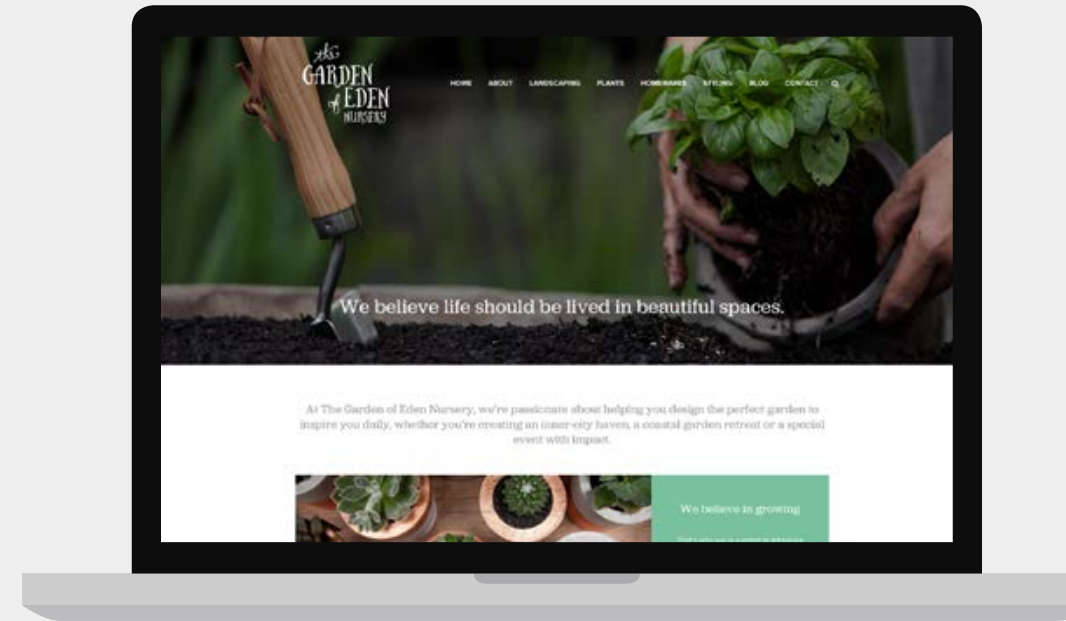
the GARDEN of EDEN NURSERY

HOME ABOUT LANDSCAPING PLANTS HOMEWARES STYLING BLOG CONTACT

We believe life should be lived in beautiful spaces.

At The Garden of Eden Nursery, we're passionate about helping you design the perfect garden to inspire you daily, whether you're creating an inner-city haven, a coastal garden retreat or a special event with impact.

We believe in growing

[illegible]